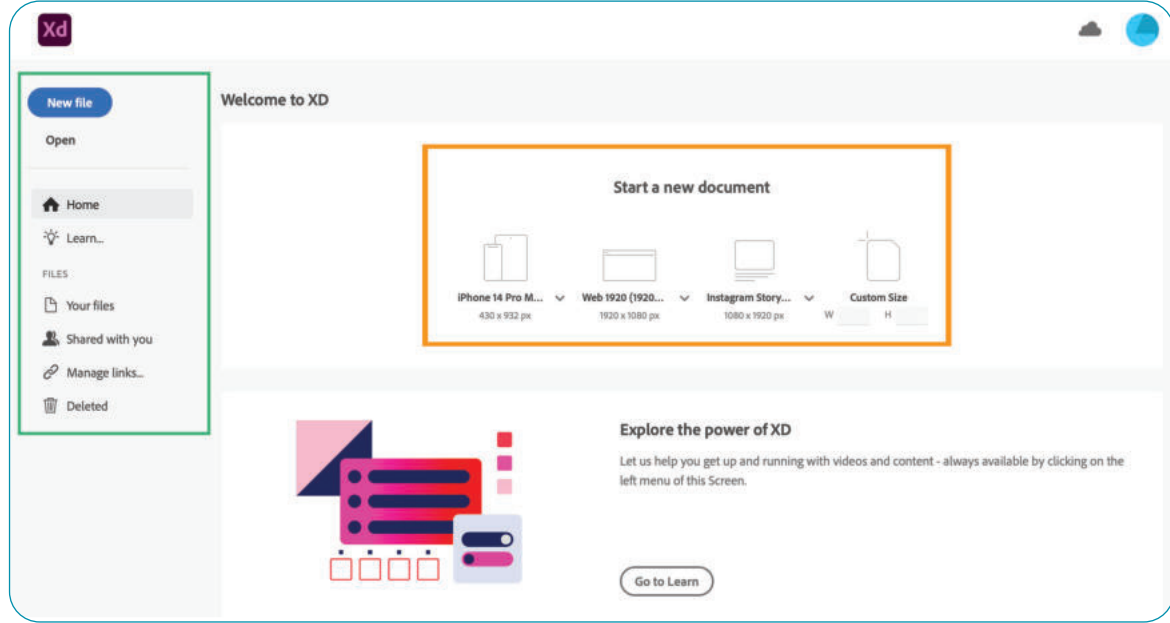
Xd

New file

Open

Home

Learn...

FILES

Your files

Shared with you

Manage links...

Deleted

Welcome to XD

Start a new document

iPhone 14 Pro M...
430 x 932 px

Web 1920 (1920...
1920 x 1080 px

Instagram Story...
1080 x 1920 px

Custom Size
W H

Explore the power of XD

Let us help you get up and running with videos and content - always available by clicking on the left menu of this Screen.

Go to Learn